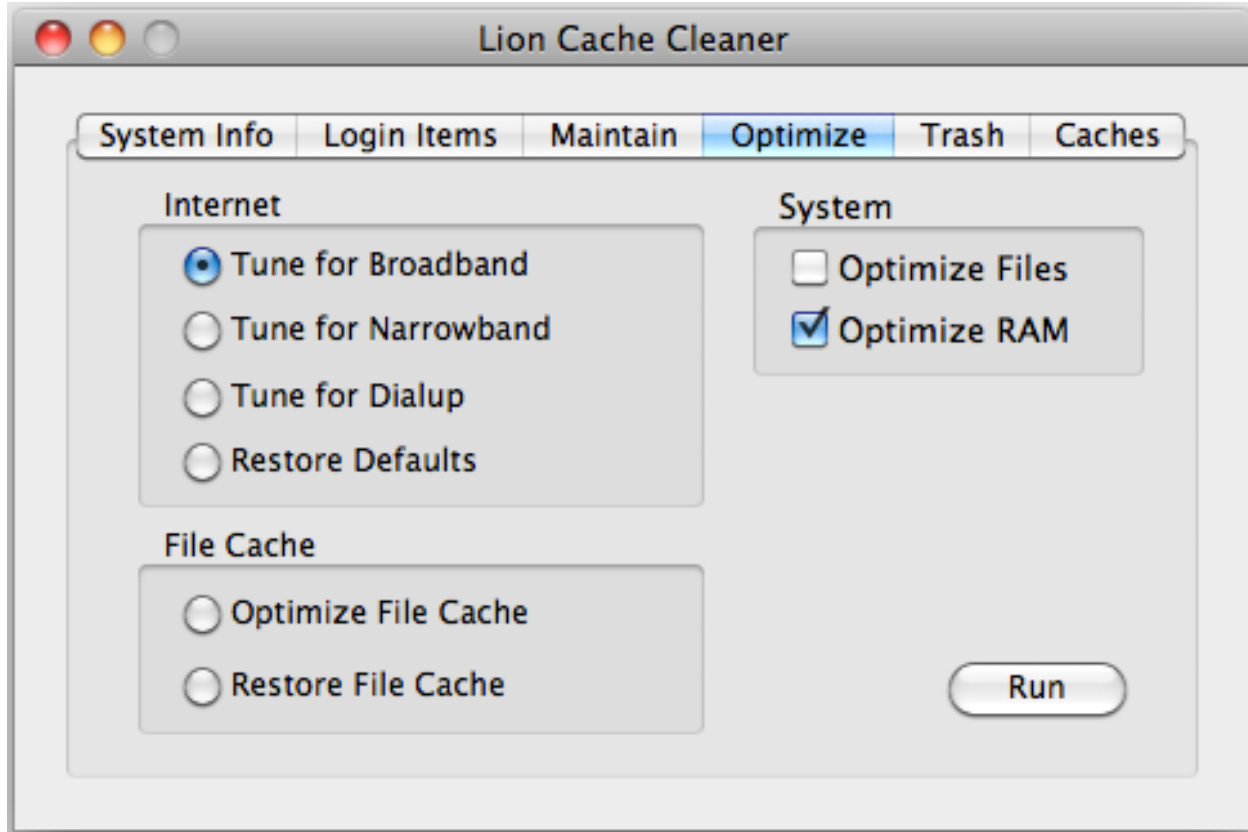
Lion Cache Cleaner

System Info | Login Items | Maintain | Optimize | Trash | Caches

Internet

Tune for Broadband

Tune for Narrowband

Tune for Dialup

Restore Defaults

File Cache

Optimize File Cache

Restore File Cache

System

Optimize Files

Optimize RAM

Run